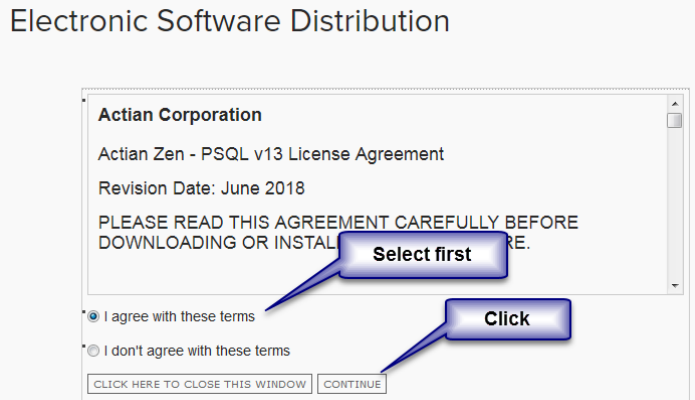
Electronic Software Distribution

Actian Corporation

Actian Zen - PSQL v13 License Agreement

Revision Date: June 2018

PLEASE READ THIS AGREEMENT CAREFULLY BEFORE DOWNLOADING OR INSTAL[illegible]RE.

Select first

I agree with these terms

Click

I don't agree with these terms

CLICK HERE TO CLOSE THIS WINDOW

CONTINUE